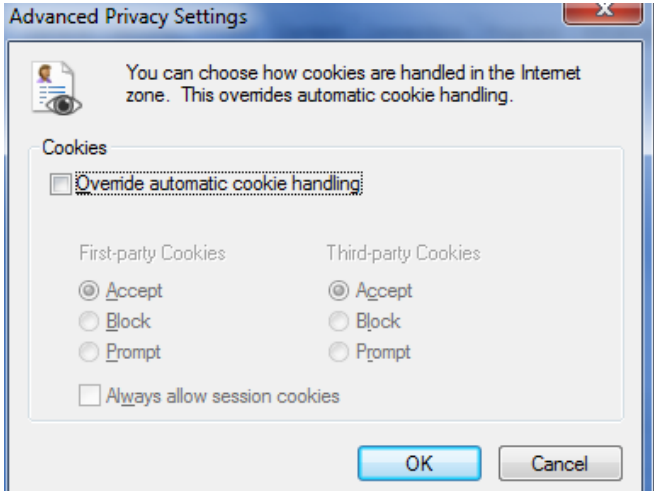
Advanced Privacy Settings

You can choose how cookies are handled in the Internet zone. This overrides automatic cookie handling.

Cookies

Override automatic cookie handling

First-party Cookies

Accept

Block

Prompt

Third-party Cookies

Accept

Block

Prompt

Always allow session cookies

OK

Cancel